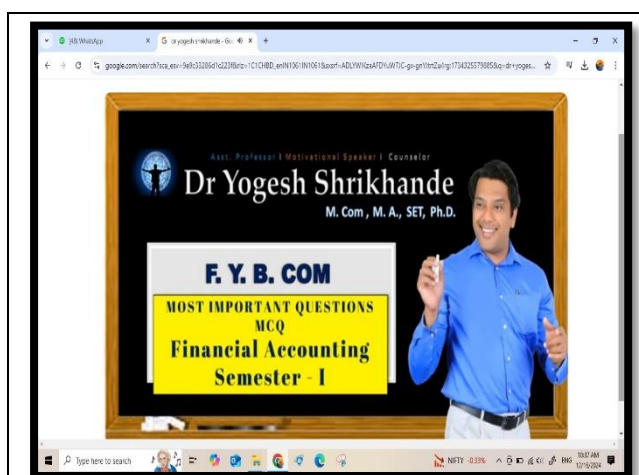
(43) WhatsApp
G dr yogesh shrikhande - Go
google.com/search?sca_esv=9e9c33286d1c225f&rlz=1C1CHBD_enIN1061IN1061&sxsrf=ADLYWIKzsAFDYuW7iC-gs-grtVtnZw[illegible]1734325579805&q=dr+yoges...

Asst. Professor | Motivational Speaker | Counselor
Dr Yogesh Shrikhande
M. Com , M. A., SET, Ph.D.

F. Y. B. COM
MOST IMPORTANT QUESTIONS
MCQ
Financial Accounting
Semester - I

Type here to search
NIFTY -0.33%
ENG
10:37 AM
12/16/2024